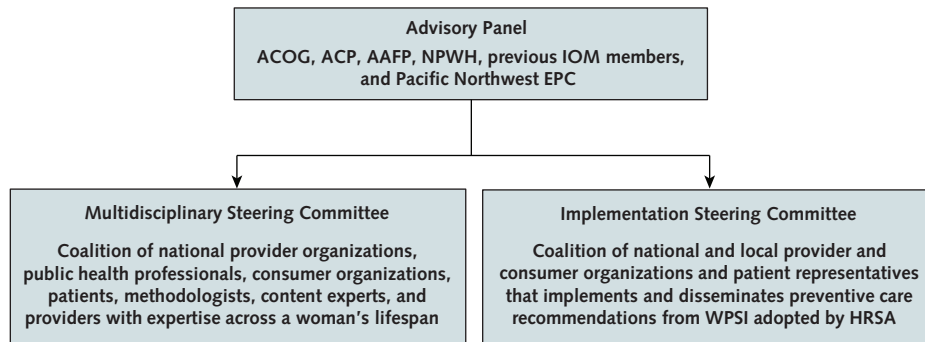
Advisory Panel

ACOG, ACP, AAFP, NPWH, previous IOM members, and Pacific Northwest EPC

Multidisciplinary Steering Committee

Coalition of national provider organizations, public health professionals, consumer organizations, patients, methodologists, content experts, and providers with expertise across a woman's lifespan

Implementation Steering Committee

Coalition of national and local provider and consumer organizations and patient representatives that implements and disseminates preventive care recommendations from WPSI adopted by HRSA